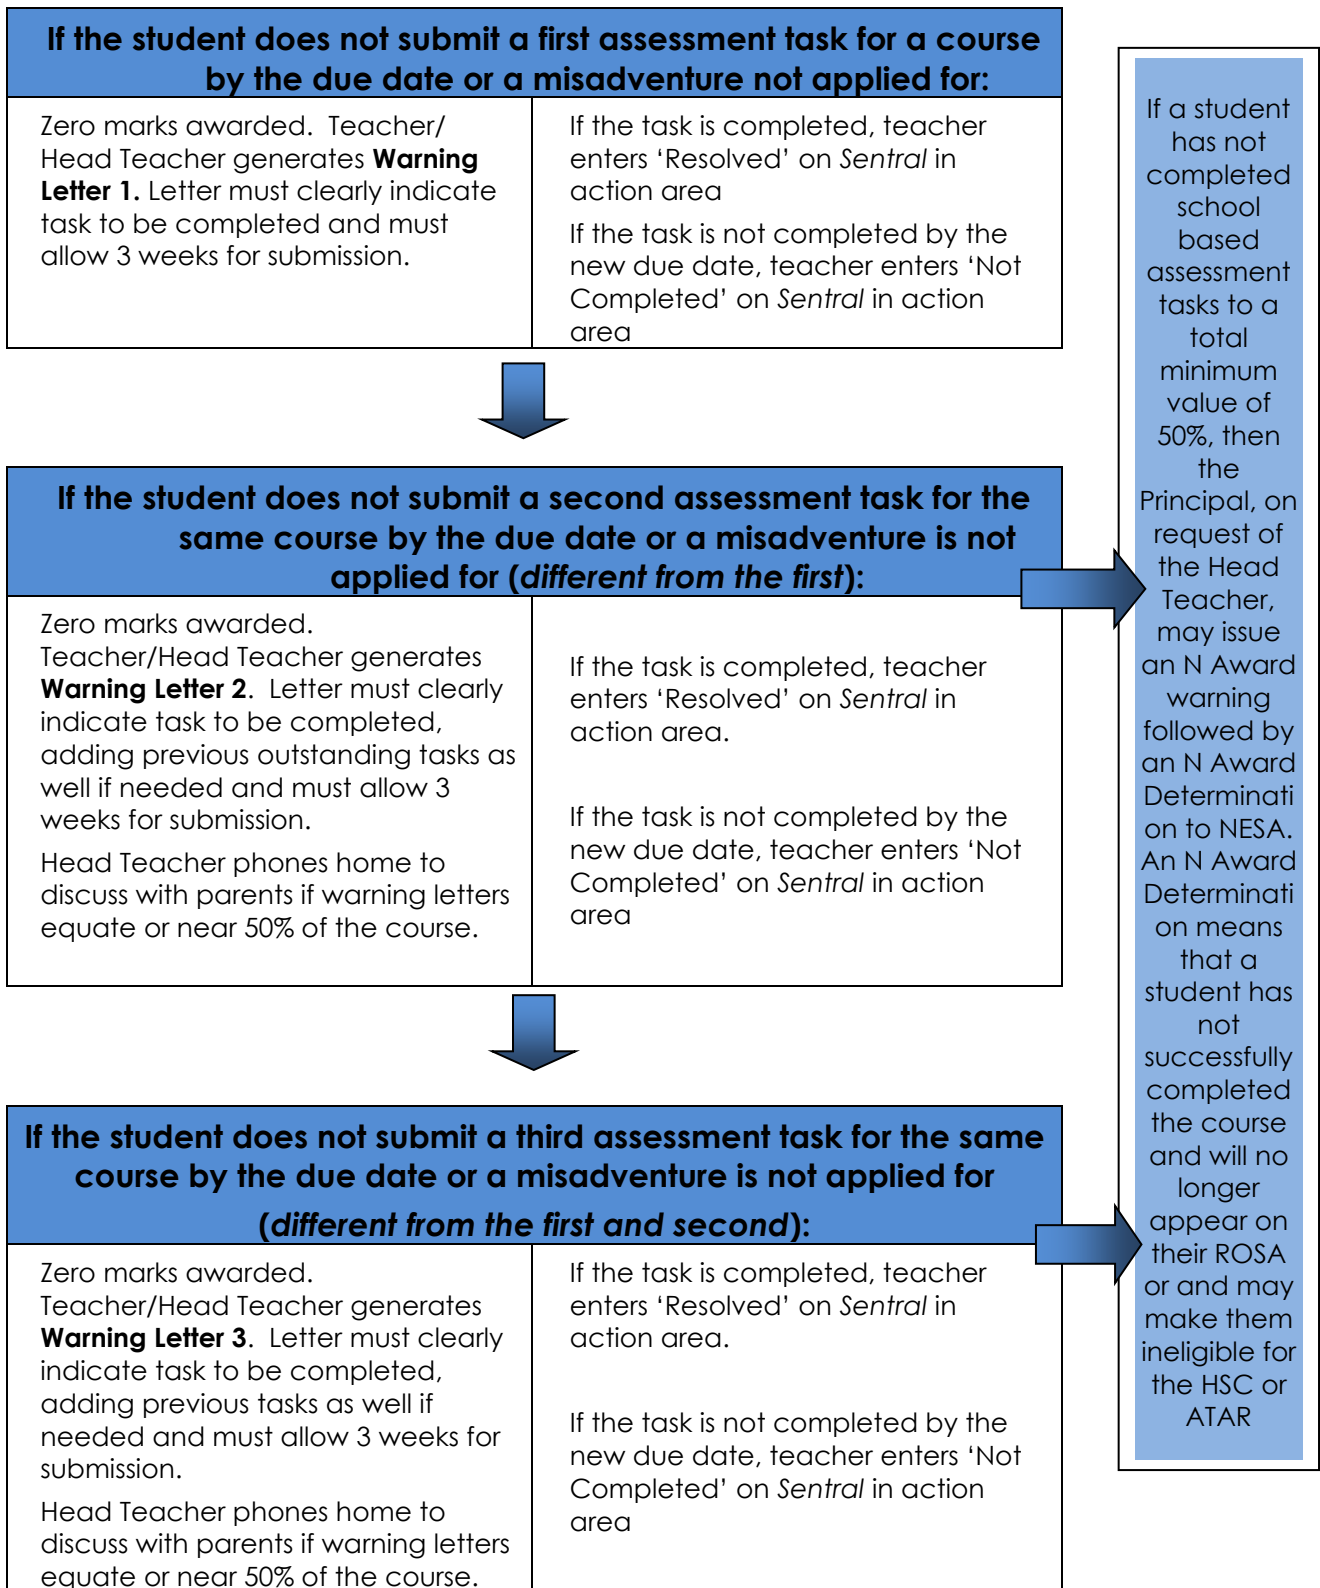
**If the student does not submit a first assessment task for a course by the due date or a misadventure not applied for:**

| | |
|---|---|
| Zero marks awarded. Teacher/ Head Teacher generates **Warning Letter 1.** Letter must clearly indicate task to be completed and must allow 3 weeks for submission. | If the task is completed, teacher enters 'Resolved' on *Sentral* in action area<br><br>If the task is not completed by the new due date, teacher enters 'Not Completed' on *Sentral* in action area |

**If the student does not submit a second assessment task for the same course by the due date or a misadventure is not applied for (*different from the first*):**

| | |
|---|---|
| Zero marks awarded. Teacher/Head Teacher generates **Warning Letter 2**. Letter must clearly indicate task to be completed, adding previous outstanding tasks as well if needed and must allow 3 weeks for submission.<br><br>Head Teacher phones home to discuss with parents if warning letters equate or near 50% of the course. | If the task is completed, teacher enters 'Resolved' on *Sentral* in action area.<br><br>If the task is not completed by the new due date, teacher enters 'Not Completed' on *Sentral* in action area |

**If the student does not submit a third assessment task for the same course by the due date or a misadventure is not applied for (*different from the first and second*):**

| | |
|---|---|
| Zero marks awarded. Teacher/Head Teacher generates **Warning Letter 3**. Letter must clearly indicate task to be completed, adding previous tasks as well if needed and must allow 3 weeks for submission.<br><br>Head Teacher phones home to discuss with parents if warning letters equate or near 50% of the course. | If the task is completed, teacher enters 'Resolved' on *Sentral* in action area.<br><br>If the task is not completed by the new due date, teacher enters 'Not Completed' on *Sentral* in action area |

If a student has not completed school based assessment tasks to a total minimum value of 50%, then the Principal, on request of the Head Teacher, may issue an N Award warning followed by an N Award Determination to NESA. An N Award Determination means that a student has not successfully completed the course and will no longer appear on their ROSA or and may make them ineligible for the HSC or ATAR